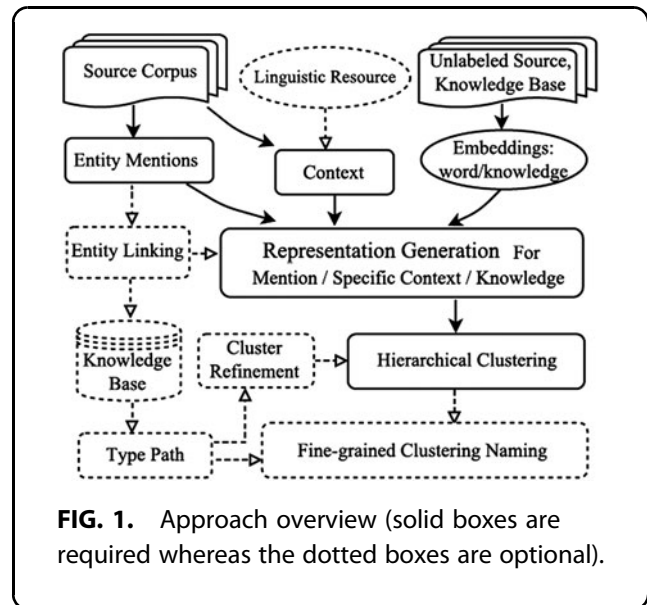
Source Corpus

Linguistic Resource

Unlabeled Source, Knowledge Base

Entity Mentions

Context

Embeddings: word/knowledge

Entity Linking

Representation Generation For Mention / Specific Context / Knowledge

Knowledge Base

Cluster Refinement

Hierarchical Clustering

Type Path

Fine-grained Clustering Naming

**FIG. 1.** Approach overview (solid boxes are required whereas the dotted boxes are optional).